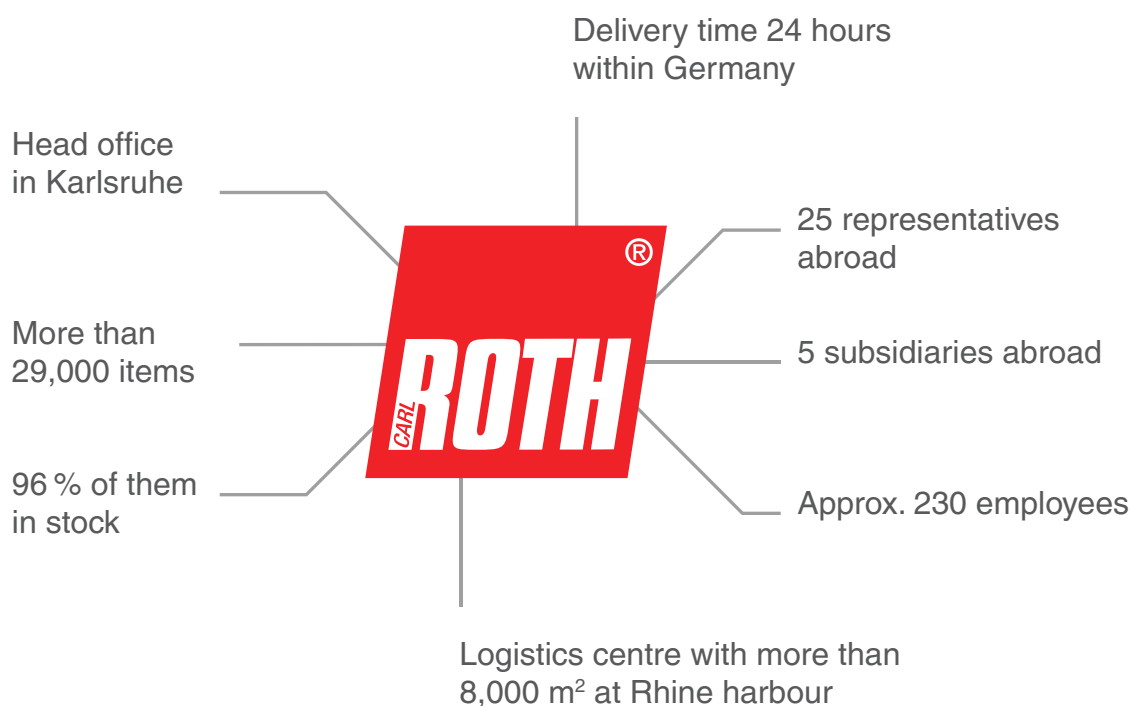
Delivery time 24 hours within Germany

Head office in Karlsruhe

®

25 representatives abroad

More than 29,000 items

CARL ROTH

5 subsidiaries abroad

96 % of them in stock

Approx. 230 employees

Logistics centre with more than 8,000 m$^2$ at Rhine harbour